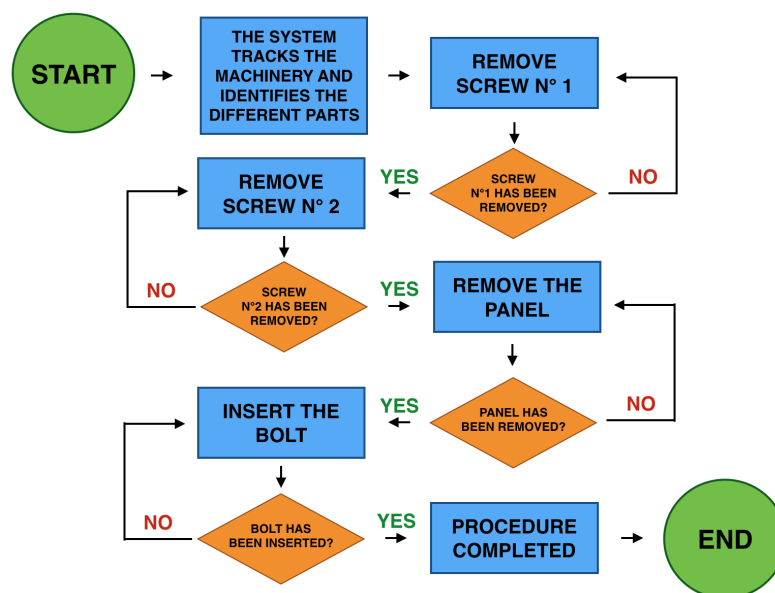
START

THE SYSTEM TRACKS THE MACHINERY AND IDENTIFIES THE DIFFERENT PARTS

REMOVE SCREW N° 1

SCREW N°1 HAS BEEN REMOVED?

NO

YES

REMOVE SCREW N° 2

SCREW N°2 HAS BEEN REMOVED?

NO

YES

REMOVE THE PANEL

PANEL HAS BEEN REMOVED?

NO

YES

INSERT THE BOLT

BOLT HAS BEEN INSERTED?

NO

YES

PROCEDURE COMPLETED

END